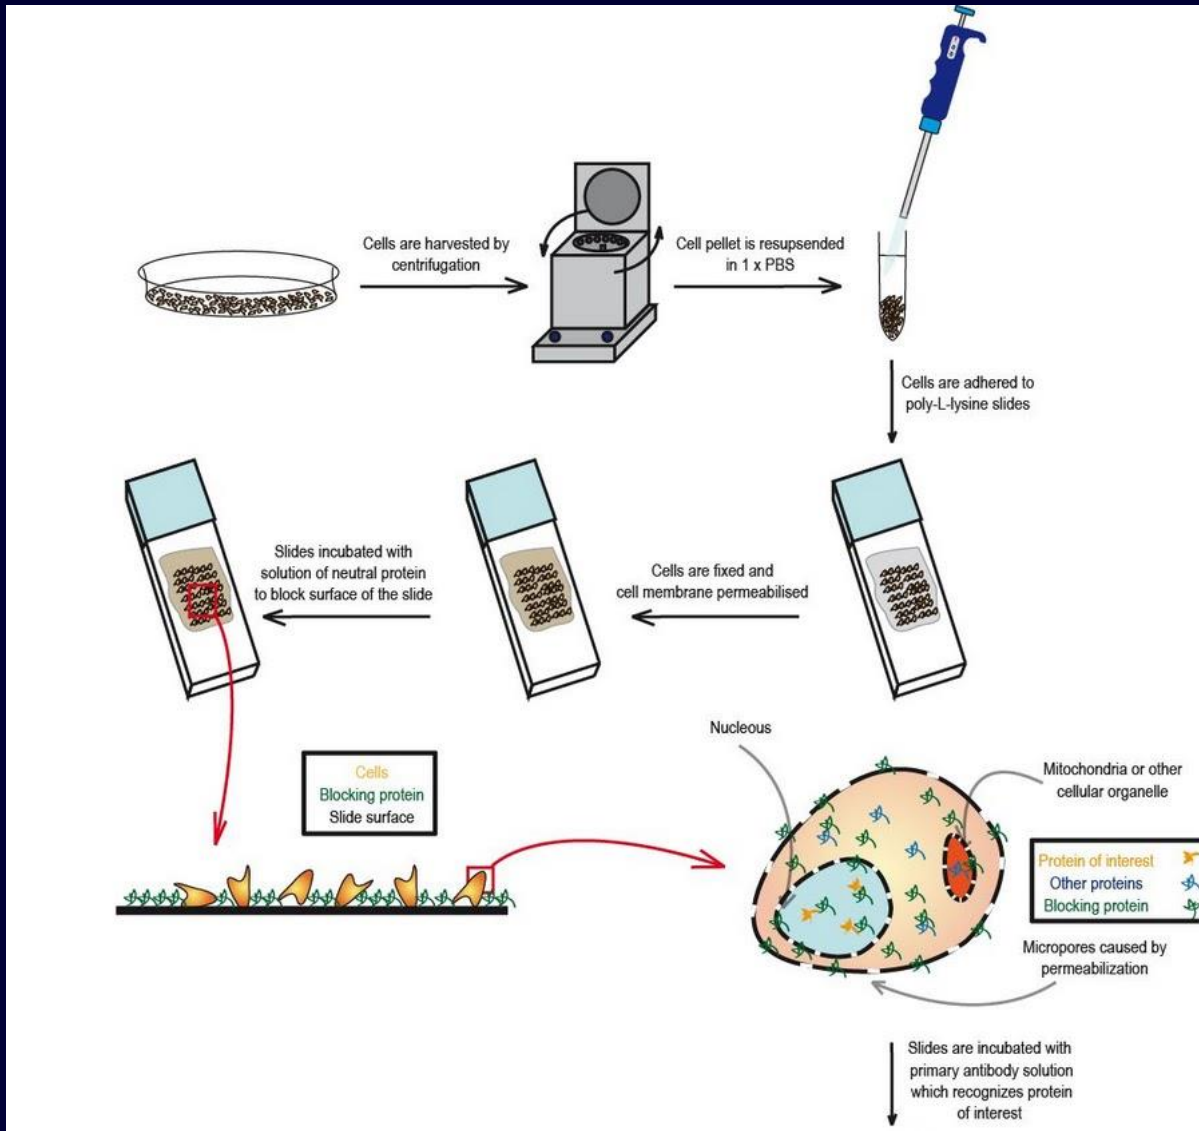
Cells are harvested by centrifugation

Cell pellet is resupsended in 1 x PBS

Cells are adhered to poly-L-lysine slides

Cells are fixed and cell membrane permeabilised

Slides incubated with solution of neutral protein to block surface of the slide

Cells
Blocking protein
Slide surface

Nucleous

Mitochondria or other cellular organelle

Protein of interest
Other proteins
Blocking protein

Micropores caused by permeabilization

Slides are incubated with primary antibody solution which recognizes protein of interest